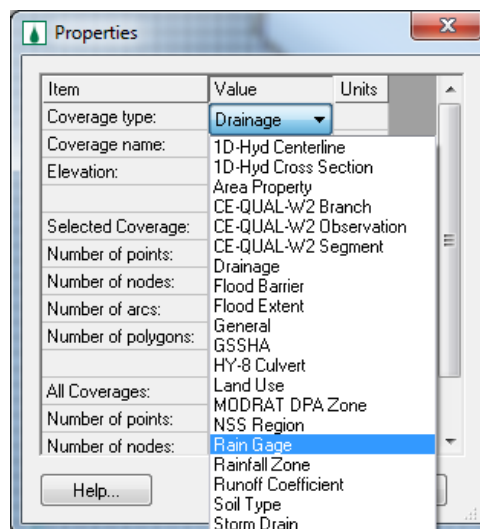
Properties

| Item | Value | Units |
|---|---|---|
| Coverage type: | Drainage | |
| Coverage name: | | |
| Elevation: | | |
| | | |
| Selected Coverage: | | |
| Number of points: | | |
| Number of nodes: | | |
| Number of arcs: | | |
| Number of polygons: | | |
| | | |
| All Coverages: | | |
| Number of points: | | |
| Number of nodes: | | |

1D-Hyd Centerline
1D-Hyd Cross Section
Area Property
CE-QUAL-W2 Branch
CE-QUAL-W2 Observation
CE-QUAL-W2 Segment
Drainage
Flood Barrier
Flood Extent
General
GSSHA
HY-8 Culvert
Land Use
MODRAT DPA Zone
NSS Region
Rain Gage
Rainfall Zone
Runoff Coefficient
Soil Type
Storm Drain

Help...